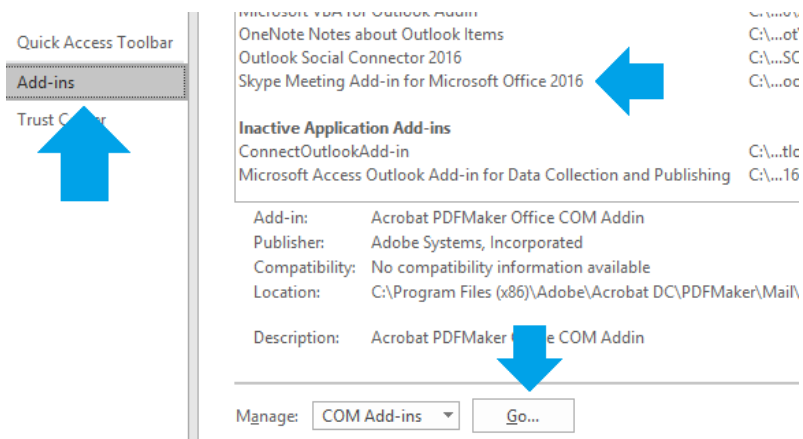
Quick Access Toolbar
Add-ins
Trust C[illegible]

Microsoft VBA for Outlook Addin C:\...
OneNote Notes about Outlook Items C:\...ot
Outlook Social Connector 2016 C:\...SC
Skype Meeting Add-in for Microsoft Office 2016 C:\...oc

Inactive Application Add-ins
ConnectOutlookAdd-in C:\...tlc
Microsoft Access Outlook Add-in for Data Collection and Publishing C:\...16

Add-in: Acrobat PDFMaker Office COM Addin
Publisher: Adobe Systems, Incorporated
Compatibility: No compatibility information available
Location: C:\Program Files (x86)\Adobe\Acrobat DC\PDFMaker\Mail\

Description: Acrobat PDFMaker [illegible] COM Addin

Manage: COM Add-ins Go...